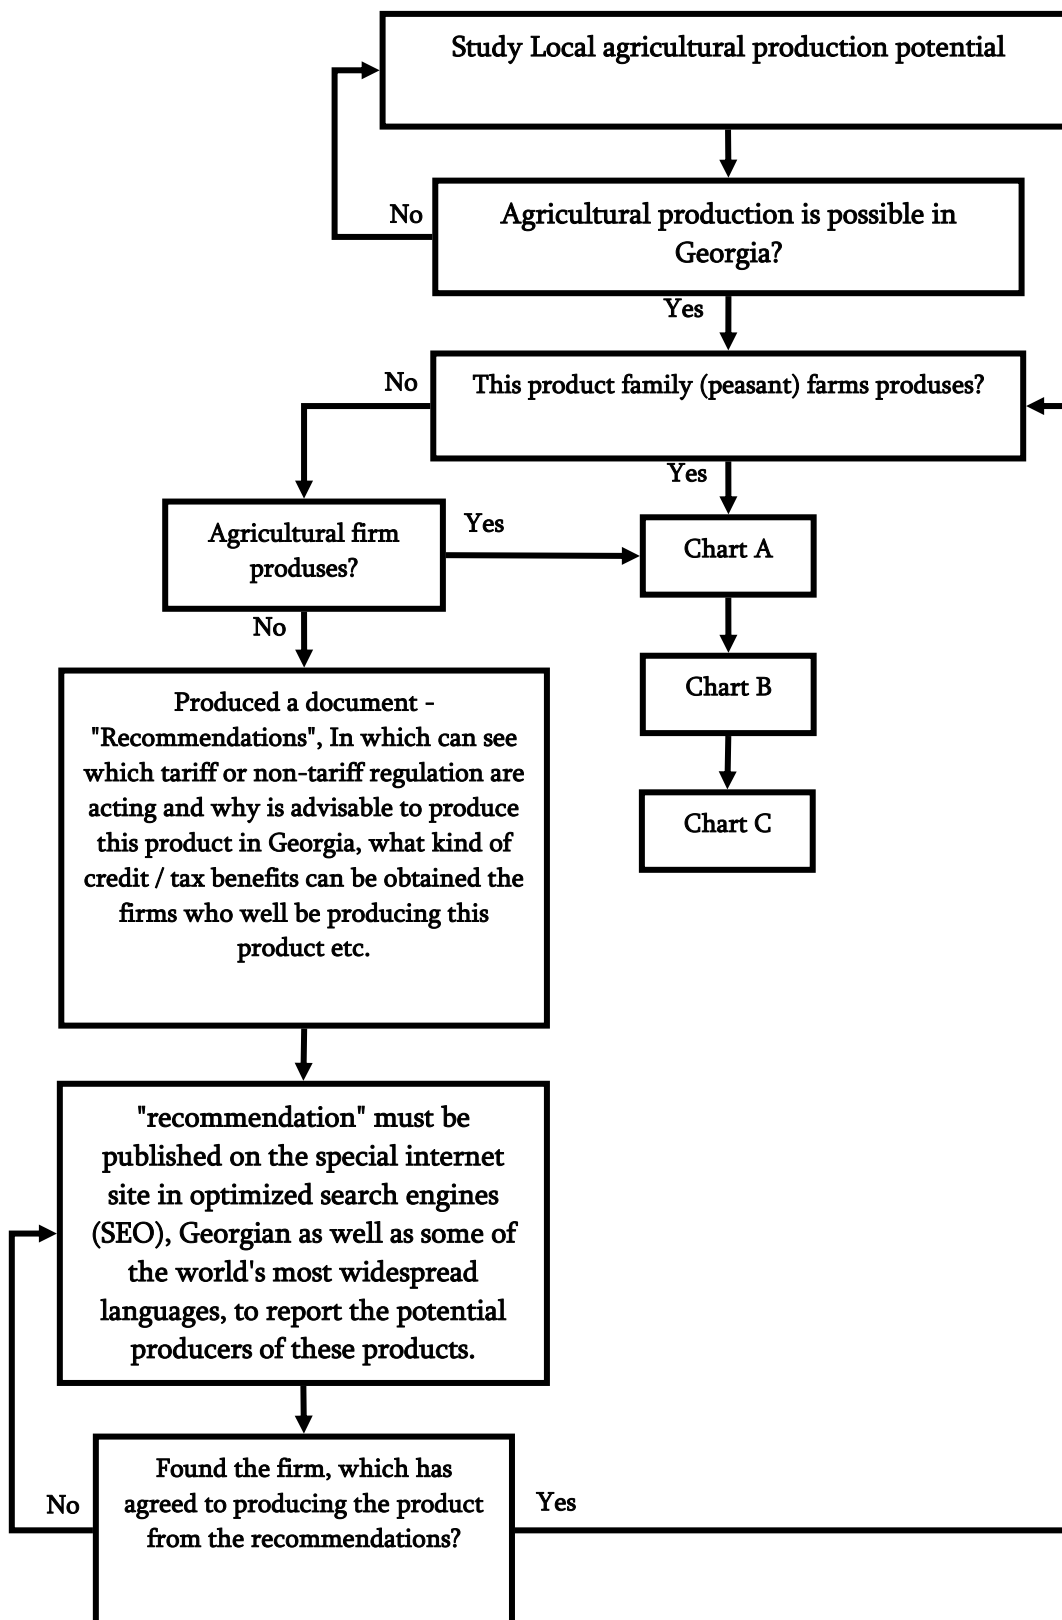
Study Local agricultural production potential

No

Agricultural production is possible in Georgia?

Yes

No

This product family (peasant) farms produses?

Yes

Agricultural firm produses?

Yes

Chart A

No

Chart B

Chart C

Produced a document - "Recommendations", In which can see which tariff or non-tariff regulation are acting and why is advisable to produce this product in Georgia, what kind of credit / tax benefits can be obtained the firms who well be producing this product etc.

"recommendation" must be published on the special internet site in optimized search engines (SEO), Georgian as well as some of the world's most widespread languages, to report the potential producers of these products.

No

Found the firm, which has agreed to producing the product from the recommendations?

Yes